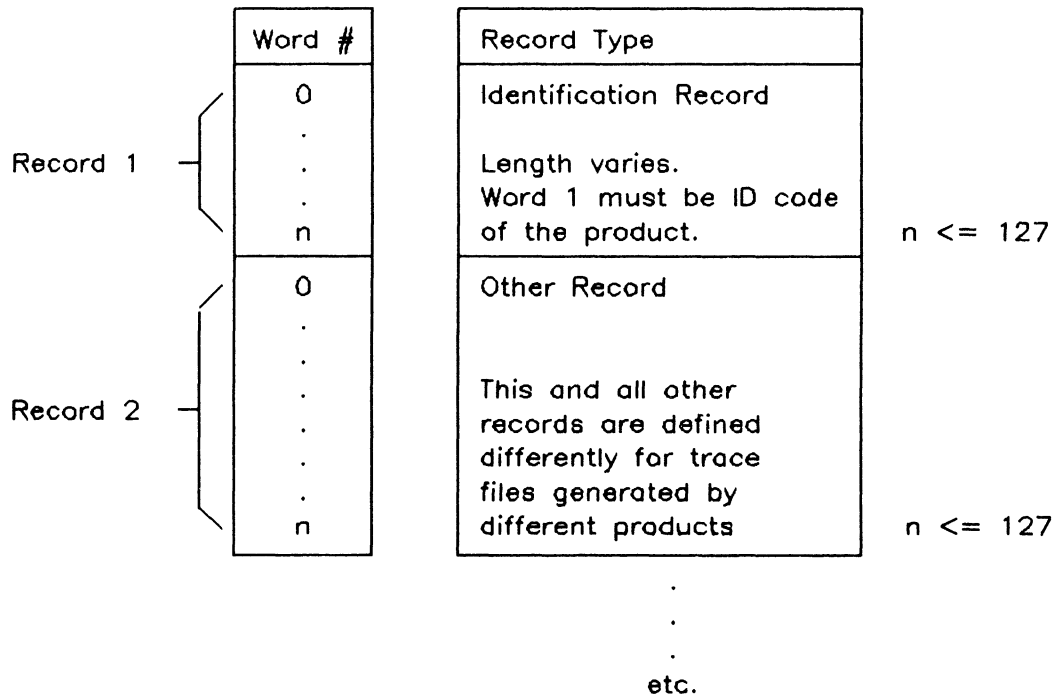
| Word # | Record Type |
|---|---|
| 0 . . . n | Identification Record<br><br>Length varies.<br>Word 1 must be ID code of the product. |
| 0 . . . . . . . n | Other Record<br><br>This and all other records are defined differently for trace files generated by different products |

Record 1

n <= 127

Record 2

n <= 127

.
.
.
etc.